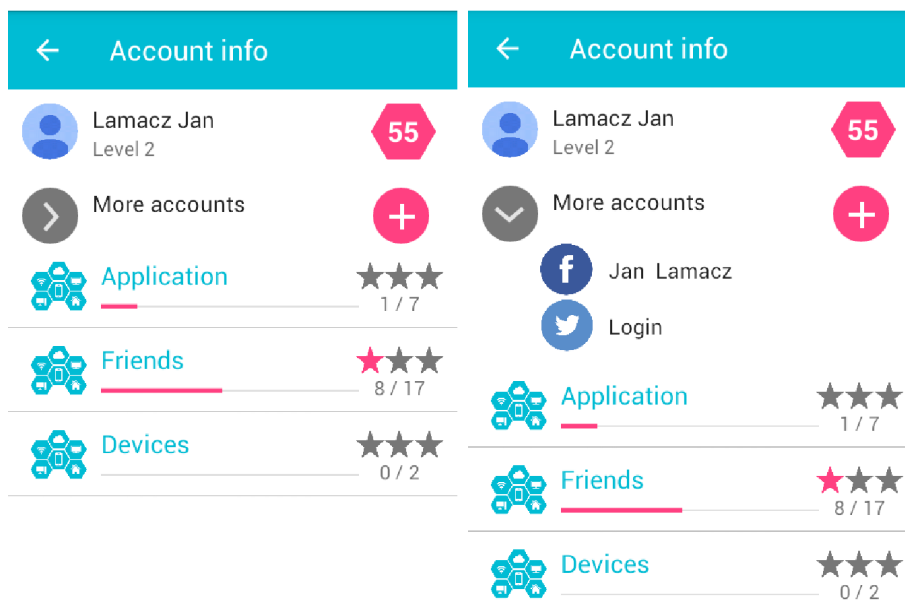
←
Account info

Lamacz Jan
Level 2
55

More accounts
+

Application
1 / 7

Friends
8 / 17

Devices
0 / 2

←
Account info

Lamacz Jan
Level 2
55

More accounts
+

f
Jan Lamacz

Login

Application
1 / 7

Friends
8 / 17

Devices
0 / 2